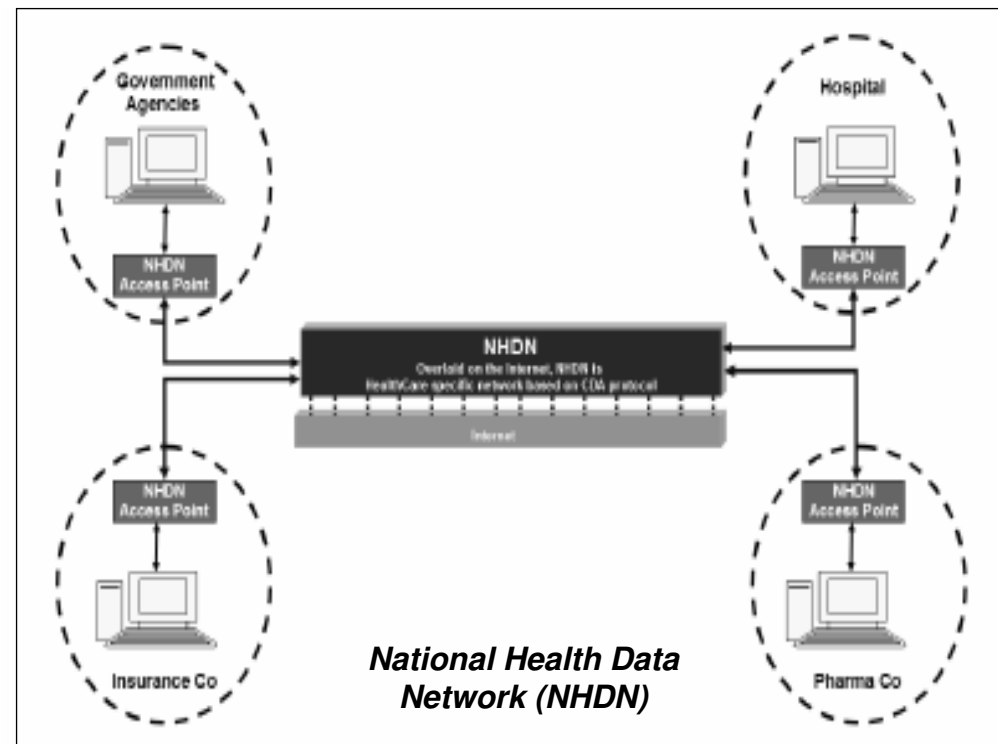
Government Agencies

NHDN Access Point

Hospital

NHDN Access Point

NHDN
Overlaid on the Internet, NHDN is HealthCare specific network based on CDA protocol

Internet

NHDN Access Point

Insurance Co

NHDN Access Point

Pharma Co

National Health Data Network (NHDN)